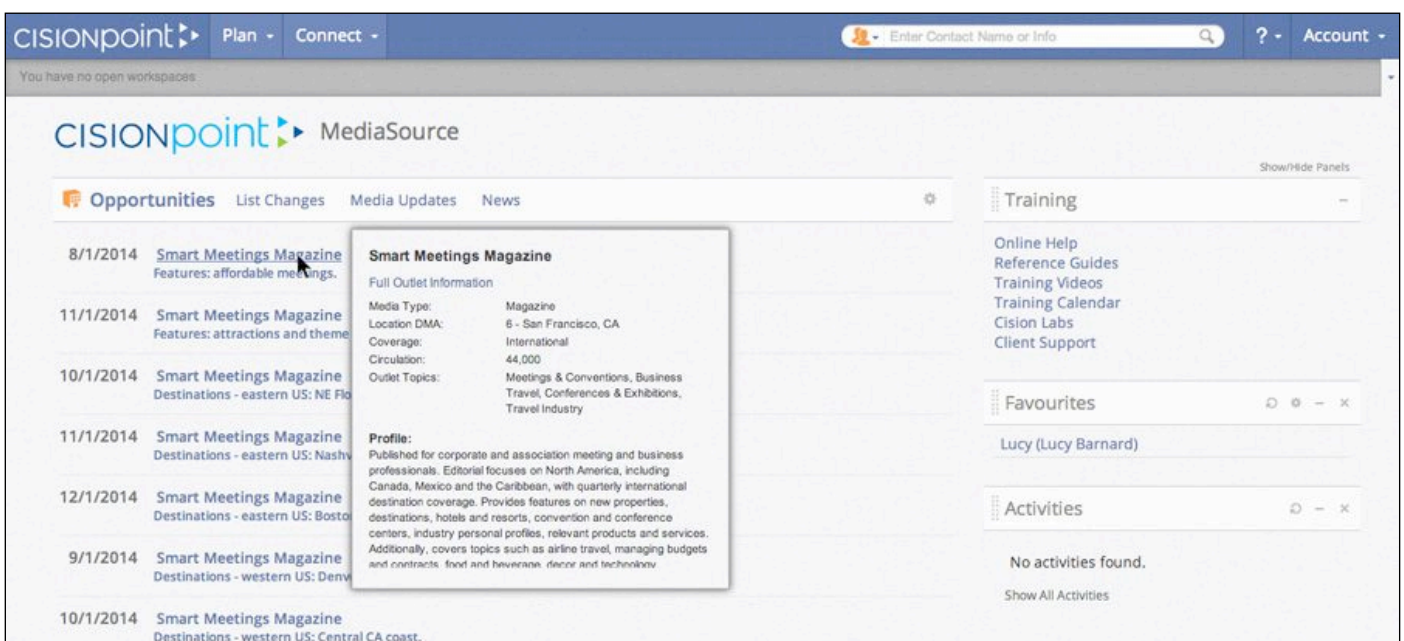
CISIONpoint Plan - Connect -

Enter Contact Name or Info

? - Account -

You have no open workspaces

CISIONpoint MediaSource

Show/Hide Panels

Opportunities List Changes Media Updates News

8/1/2014 Smart Meetings Magazine
Features: affordable meetings.

11/1/2014 Smart Meetings Magazine
Features: attractions and theme

10/1/2014 Smart Meetings Magazine
Destinations - eastern US: NE Flo

11/1/2014 Smart Meetings Magazine
Destinations - eastern US: Nashv

12/1/2014 Smart Meetings Magazine
Destinations - eastern US: Bosto

9/1/2014 Smart Meetings Magazine
Destinations - western US: Denv

10/1/2014 Smart Meetings Magazine
Destinations - western US: Central CA coast.

Smart Meetings Magazine

Full Outlet Information

| Media Type: | Magazine |
|---|---|
| Location DMA: | 6 - San Francisco, CA |
| Coverage: | International |
| Circulation: | 44,000 |
| Outlet Topics: | Meetings & Conventions, Business Travel, Conferences & Exhibitions, Travel Industry |

Profile:
Published for corporate and association meeting and business professionals. Editorial focuses on North America, including Canada, Mexico and the Caribbean, with quarterly international destination coverage. Provides features on new properties, destinations, hotels and resorts, convention and conference centers, industry personal profiles, relevant products and services. Additionally, covers topics such as airline travel, managing budgets and contracts, food and beverage, decor and technology

Training

Online Help
Reference Guides
Training Videos
Training Calendar
Cision Labs
Client Support

Favourites

Lucy (Lucy Barnard)

Activities

No activities found.

Show All Activities